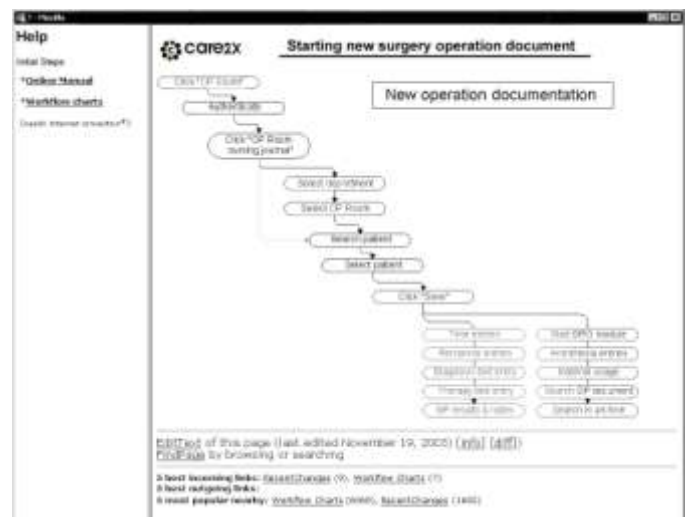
Help

Initial Steps

*Online Manual

*Workflow charts

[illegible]

care2x

Starting new surgery operation document

New operation documentation

Click "OP Room"

Authenticate

Click "OP Room running journal"

Select department

Select OP Room

Search patient

Select patient

Click "Save"

Time entries

Personnel entries

Diagnosis text entry

Therapy text entry

OP results & notes

Start DRG module

Anesthesia entries

Material usage

Search OP document

Search in archive

EditText of this page (last edited November 19, 2005) [info] [diff])
FindPage by browsing or searching

3 best incoming links: RecentChanges (9), Workflow Charts (7)
3 best outgoing links:
3 most popular nearby: Workflow Charts (9999), RecentChanges (1600)